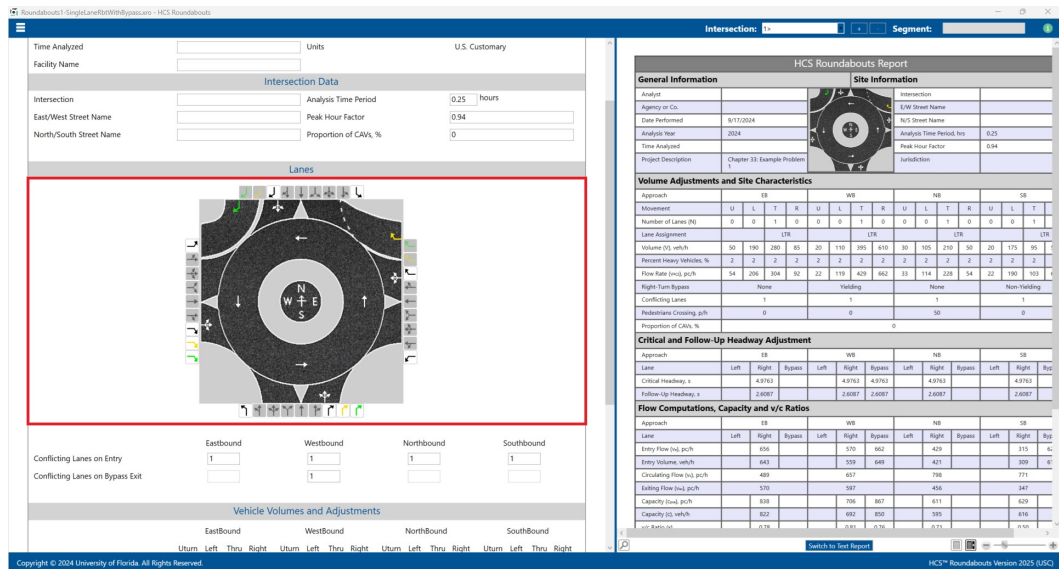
Roundabouts1-SingleLaneRbtWithBypass.xro - HCS Roundabouts

Intersection: 1» Segment:

Time Analyzed
Units U.S. Customary
Facility Name

Intersection Data

Intersection
Analysis Time Period 0.25 hours
East/West Street Name
Peak Hour Factor 0.94
North/South Street Name
Proportion of CAVs, % 0

Lanes

N
W E
S

Eastbound Westbound Northbound Southbound
Conflicting Lanes on Entry 1 1 1 1
Conflicting Lanes on Bypass Exit 1

Vehicle Volumes and Adjustments

EastBound WestBound NorthBound SouthBound
Uturn Left Thru Right Uturn Left Thru Right Uturn Left Thru Right Uturn Left Thru Right

HCS Roundabouts Report

General Information | Site Information

| | | | | |
|---|---|---|---|---|
| Analyst | | | Intersection | |
| Agency or Co. | | | E/W Street Name | |
| Date Performed | 9/17/2024 | | N/S Street Name | |
| Analysis Year | 2024 | | Analysis Time Period, hrs | 0.25 |
| Time Analyzed | | | Peak Hour Factor | 0.94 |
| Project Description | Chapter 33: Example Problem 1 | | Jurisdiction | |

Volume Adjustments and Site Characteristics

| Approach | EB | | | | WB | | | | NB | | | | SB | | | |
|---|---|---|---|---|---|---|---|---|---|---|---|---|---|---|---|---|
| Movement | U | L | T | R | U | L | T | R | U | L | T | R | U | L | T | |
| Number of Lanes (N) | 0 | 0 | 1 | 0 | 0 | 0 | 1 | 0 | 0 | 0 | 1 | 0 | 0 | 0 | 1 | |
| Lane Assignment | | LTR | | | | LTR | | | | LTR | | | | | | LTR |
| Volume (V), veh/h | 50 | 190 | 280 | 85 | 20 | 110 | 395 | 610 | 30 | 105 | 210 | 50 | 20 | 175 | 95 | |
| Percent Heavy Vehicles, % | 2 | 2 | 2 | 2 | 2 | 2 | 2 | 2 | 2 | 2 | 2 | 2 | 2 | 2 | 2 | |
| Flow Rate (vPCE), pc/h | 54 | 206 | 304 | 92 | 22 | 119 | 429 | 662 | 33 | 114 | 228 | 54 | 22 | 190 | 103 | |
| Right-Turn Bypass | None | | | | Yielding | | | | None | | | | Non-Yielding | | | |
| Conflicting Lanes | 1 | | | | 1 | | | | 1 | | | | 1 | | | |
| Pedestrians Crossing, p/h | 0 | | | | 0 | | | | 50 | | | | 0 | | | |
| Proportion of CAVs, % | 0 | | | | | | | | | | | | | | | |

Critical and Follow-Up Headway Adjustment

| Approach | EB | | | WB | | | NB | | | SB | | |
|---|---|---|---|---|---|---|---|---|---|---|---|---|
| Lane | Left | Right | Bypass | Left | Right | Bypass | Left | Right | Bypass | Left | Right | Byp |
| Critical Headway, s | | 4.9763 | | | 4.9763 | 4.9763 | | 4.9763 | | | 4.9763 | |
| Follow-Up Headway, s | | 2.6087 | | | 2.6087 | 2.6087 | | 2.6087 | | | 2.6087 | |

Flow Computations, Capacity and v/c Ratios

| Approach | EB | | | WB | | | NB | | | SB | | |
|---|---|---|---|---|---|---|---|---|---|---|---|---|
| Lane | Left | Right | Bypass | Left | Right | Bypass | Left | Right | Bypass | Left | Right | Byp |
| Entry Flow (ve), pc/h | | 656 | | | 570 | 662 | | 429 | | | 315 | 6 |
| Entry Volume, veh/h | | 643 | | | 559 | 649 | | 421 | | | 309 | 6 |
| Circulating Flow (vc), pc/h | | 489 | | | 657 | | | 798 | | | 771 | |
| Exiting Flow (vex), pc/h | | 570 | | | 597 | | | 456 | | | 347 | |
| Capacity (cpce), pc/h | | 838 | | | 706 | 867 | | 611 | | | 629 | |
| Capacity (c), veh/h | | 822 | | | 692 | 850 | | 595 | | | 616 | |
| v/c Ratio (x) | | 0.78 | | | 0.83 | 0.76 | | 0.72 | | | 0.50 | |

Switch to Text Report

Copyright © 2024 University of Florida. All Rights Reserved.
HCS™ Roundabouts Version 2025 (UC)